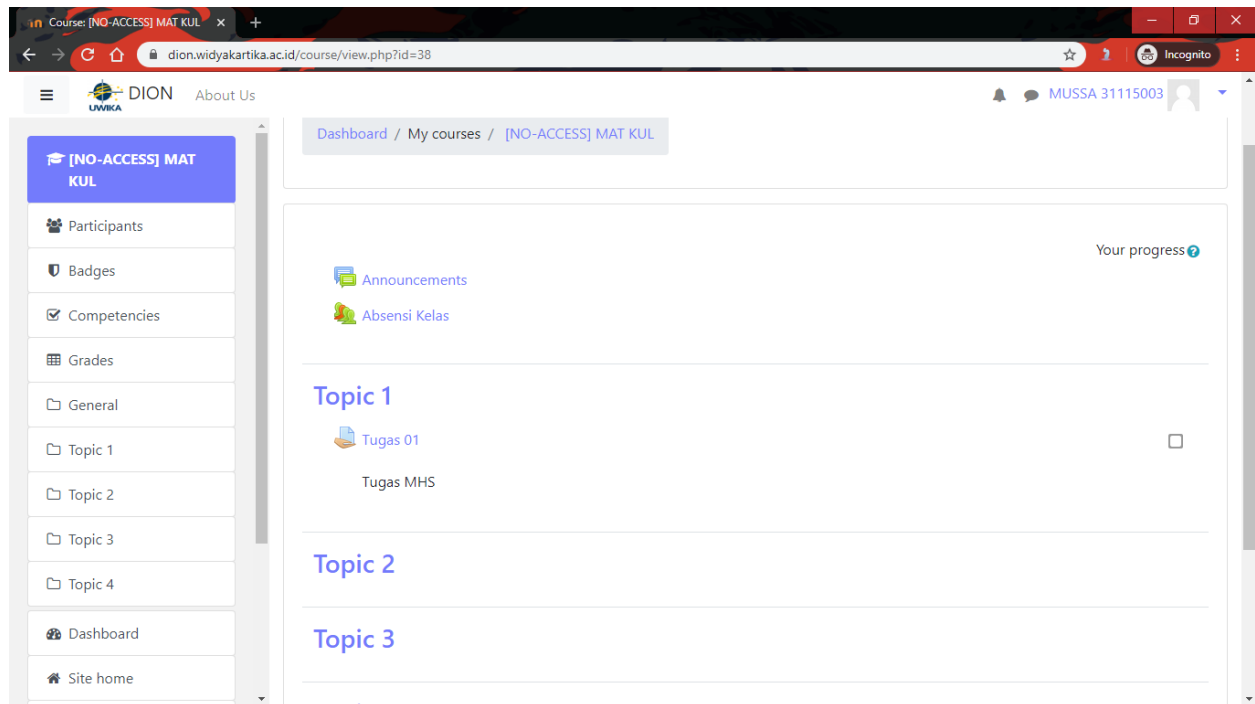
Course: [NO-ACCESS] MAT KUL ×
+

dion.widyakartika.ac.id/course/view.php?id=38

Incognito

DION
UWIKA
About Us

MUSSA 31115003

[NO-ACCESS] MAT KUL
Participants
Badges
Competencies
Grades
General
Topic 1
Topic 2
Topic 3
Topic 4
Dashboard
Site home

Dashboard / My courses / [NO-ACCESS] MAT KUL

Your progress

Announcements
Absensi Kelas

Topic 1

Tugas 01

Tugas MHS

Topic 2

Topic 3